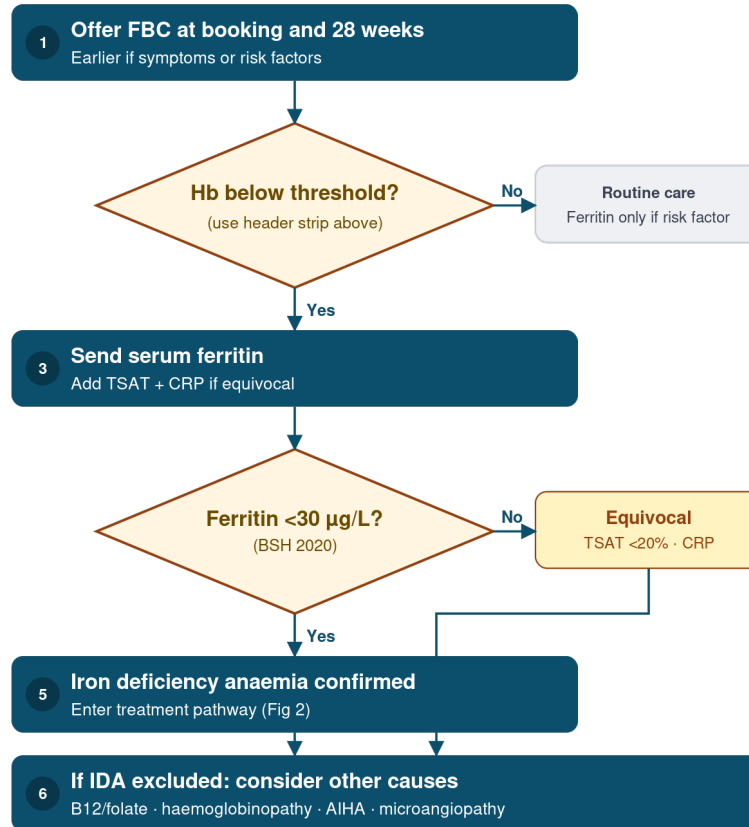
1 Offer FBC at booking and 28 weeks
Earlier if symptoms or risk factors

Hb below threshold?
(use header strip above)

No

Routine care
Ferritin only if risk factor

Yes

3 Send serum ferritin
Add TSAT + CRP if equivocal

Ferritin <30 µg/L?
(BSH 2020)

No

Equivocal
TSAT <20% · CRP

Yes

5 Iron deficiency anaemia confirmed
Enter treatment pathway (Fig 2)

6 If IDA excluded: consider other causes
B12/folate · haemoglobinopathy · AIHA · microangiopathy